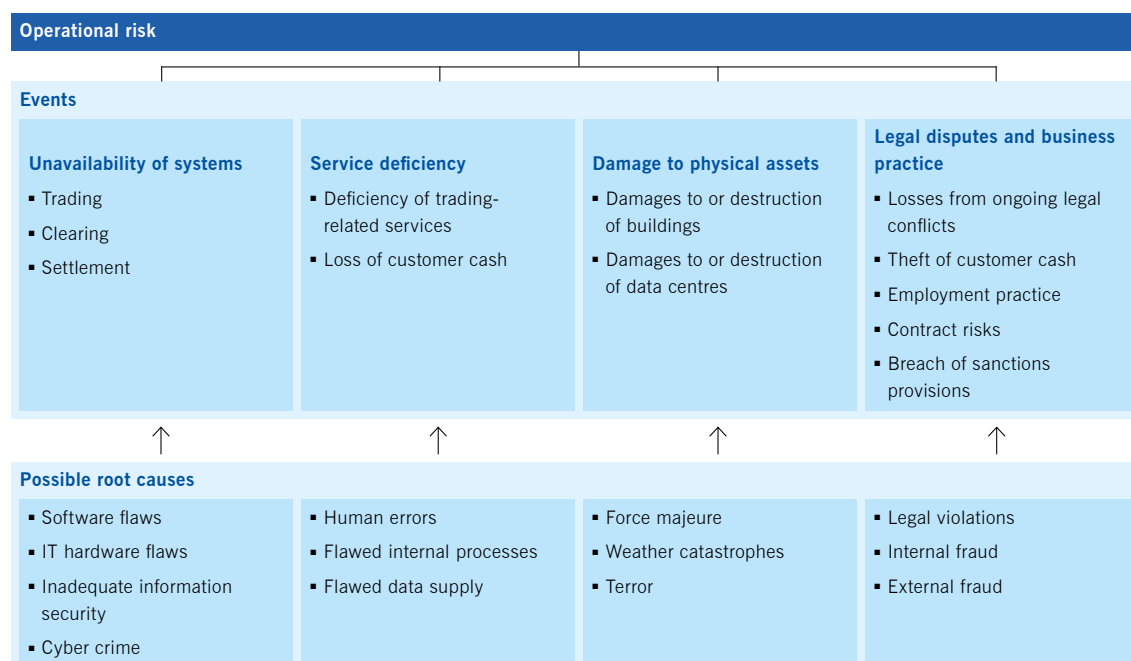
Operational risk

Events

Unavailability of systems
▪ Trading
▪ Clearing
▪ Settlement

Service deficiency
▪ Deficiency of trading-related services
▪ Loss of customer cash

Damage to physical assets
▪ Damages to or destruction of buildings
▪ Damages to or destruction of data centres

Legal disputes and business practice
▪ Losses from ongoing legal conflicts
▪ Theft of customer cash
▪ Employment practice
▪ Contract risks
▪ Breach of sanctions provisions

Possible root causes

▪ Software flaws
▪ IT hardware flaws
▪ Inadequate information security
▪ Cyber crime

▪ Human errors
▪ Flawed internal processes
▪ Flawed data supply

▪ Force majeure
▪ Weather catastrophes
▪ Terror

▪ Legal violations
▪ Internal fraud
▪ External fraud